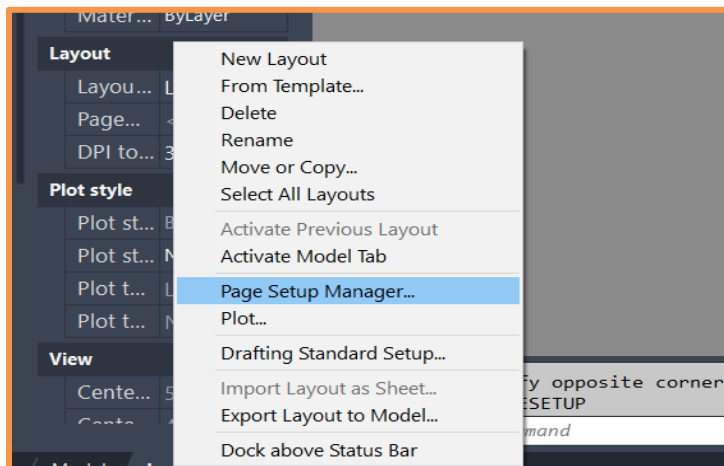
Mater... ByLayer
Layout
Layou... L
Page... <
DPI to... 3
Plot style
Plot st... B
Plot st... N
Plot t... L
Plot t... N
View
Cente... 5
Cente...

New Layout
From Template...
Delete
Rename
Move or Copy...
Select All Layouts
Activate Previous Layout
Activate Model Tab
Page Setup Manager...
Plot...
Drafting Standard Setup...
Import Layout as Sheet...
Export Layout to Model...
Dock above Status Bar

fy opposite corner
ESETUP
mand